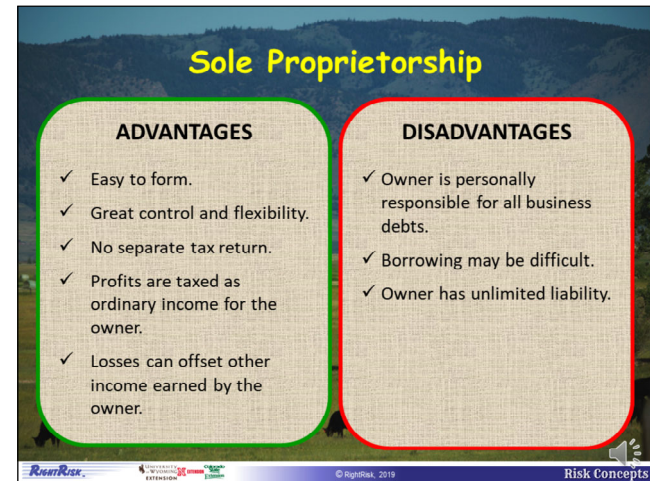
Sole Proprietorship

ADVANTAGES

✓ Easy to form.

✓ Great control and flexibility.

✓ No separate tax return.

✓ Profits are taxed as ordinary income for the owner.

✓ Losses can offset other income earned by the owner.

DISADVANTAGES

✓ Owner is personally responsible for all business debts.

✓ Borrowing may be difficult.

✓ Owner has unlimited liability.

RightRisk

University of Wyoming Extension

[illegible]

© RightRisk, 2019

Risk Concepts